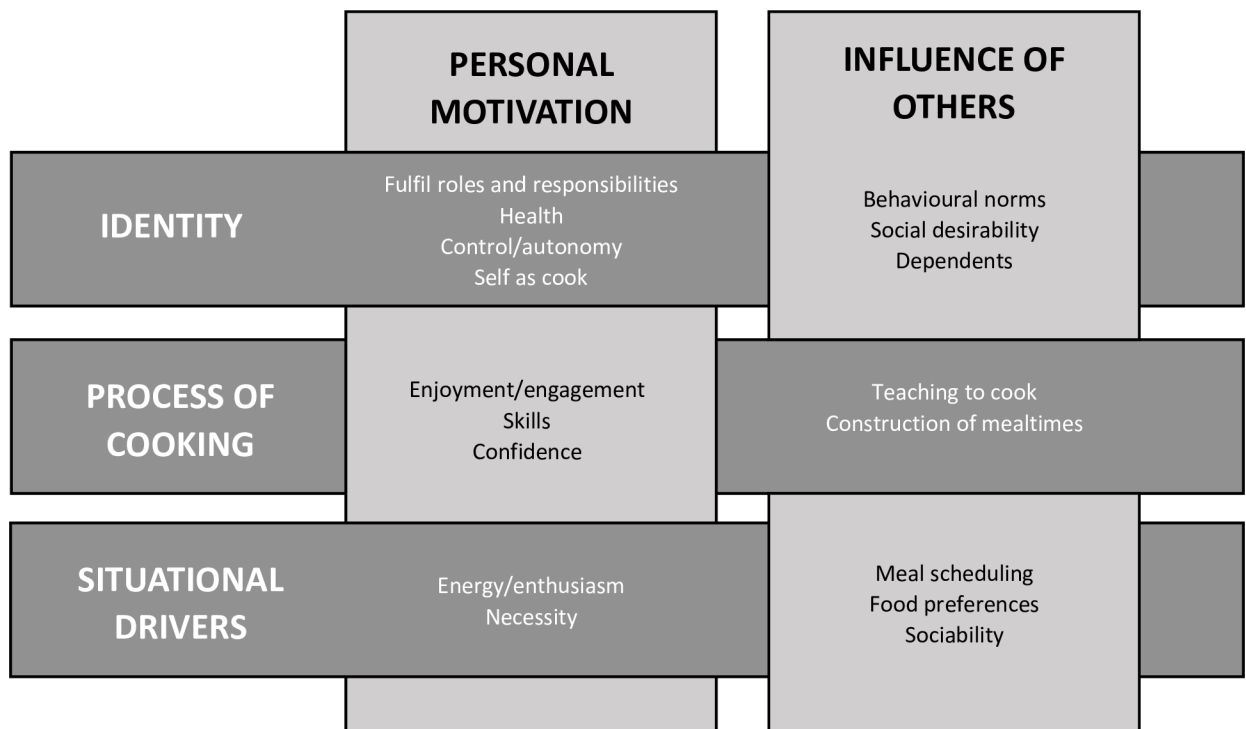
|  | PERSONAL MOTIVATION | INFLUENCE OF OTHERS |
|---|---|---|
| IDENTITY | Fulfil roles and responsibilities<br>Health<br>Control/autonomy<br>Self as cook | Behavioural norms<br>Social desirability<br>Dependents |
| PROCESS OF COOKING | Enjoyment/engagement<br>Skills<br>Confidence | Teaching to cook<br>Construction of mealtimes |
| SITUATIONAL DRIVERS | Energy/enthusiasm<br>Necessity | Meal scheduling<br>Food preferences<br>Sociability |